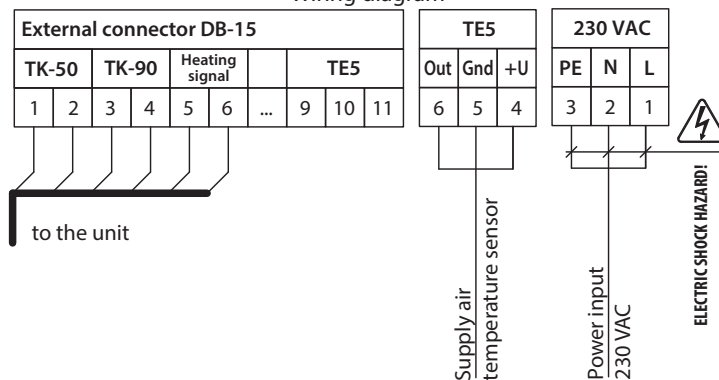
Wiring diagram

| External connector DB-15 | | | | | | | | | |
|---|---|---|---|---|---|---|---|---|---|
| TK-50 | | TK-90 | | Heating signal | | | TE5 | | |
| 1 | 2 | 3 | 4 | 5 | 6 | ... | 9 | 10 | 11 |

| TE5 | | |
|---|---|---|
| Out | Gnd | +U |
| 6 | 5 | 4 |

| 230 VAC | | |
|---|---|---|
| PE | N | L |
| 3 | 2 | 1 |

to the unit

Supply air temperature sensor

Power input 230 VAC

ELECTRIC SHOCK HAZARD!